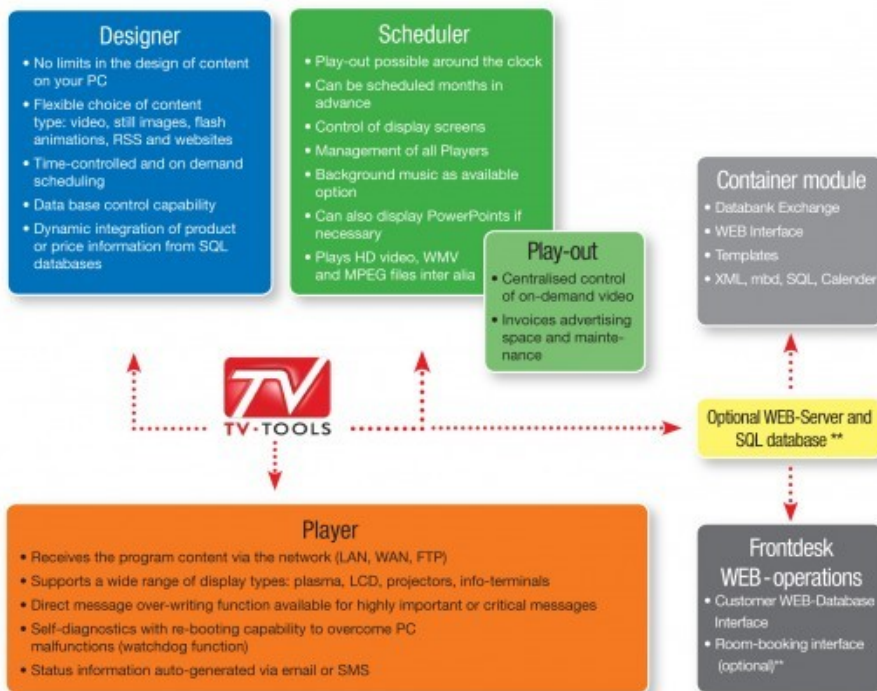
Designer
• No limits in the design of content on your PC
• Flexible choice of content type: video, still images, flash animations, RSS and websites
• Time-controlled and on demand scheduling
• Data base control capability
• Dynamic integration of product or price information from SQL databases

Scheduler
• Play-out possible around the clock
• Can be scheduled months in advance
• Control of display screens
• Management of all Players
• Background music as available option
• Can also display PowerPoints if necessary
• Plays HD video, WMV and MPEG files inter alia

Play-out
• Centralised control of on-demand video
• Invoices advertising space and maintenance

Container module
• Databank Exchange
• WEB Interface
• Templates
• XML, mbd, SQL, Calender

TV
TV-TOOLS

Optional WEB-Server and SQL database **

Player
• Receives the program content via the network (LAN, WAN, FTP)
• Supports a wide range of display types: plasma, LCD, projectors, info-terminals
• Direct message over-writing function available for highly important or critical messages
• Self-diagnostics with re-booting capability to overcome PC malfunctions (watchdog function)
• Status information auto-generated via email or SMS

Frontdesk WEB-operations
• Customer WEB-Database Interface
• Room-booking interface (optional)**